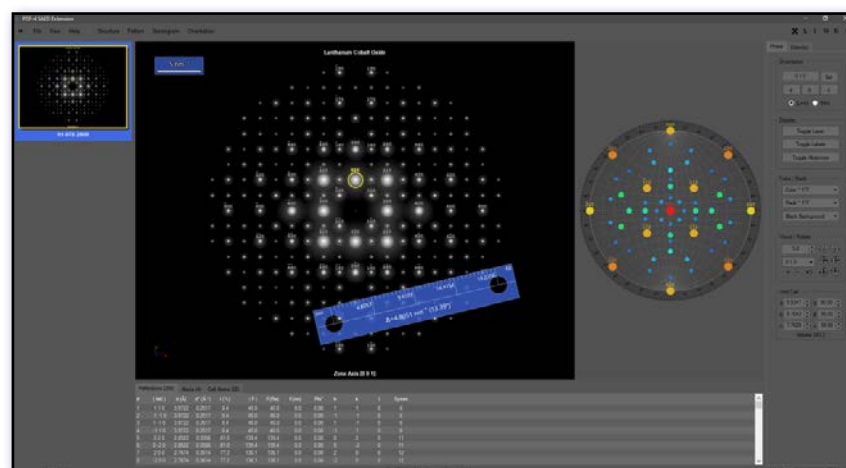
PDF-4 SAED Extension

File View Help Structure Pattern Stereogram Orientation

Lanthanum Cobalt Oxide

5 nm⁻¹

Zone Axis [0 0 1]

Reflections (255) Atoms (4) Cell Params (6)

Orientation

Display

Toggle Lines

Toggle Labels

Toggle Reference

Color / Style

Zoom / Rotate

Unit Cell

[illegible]